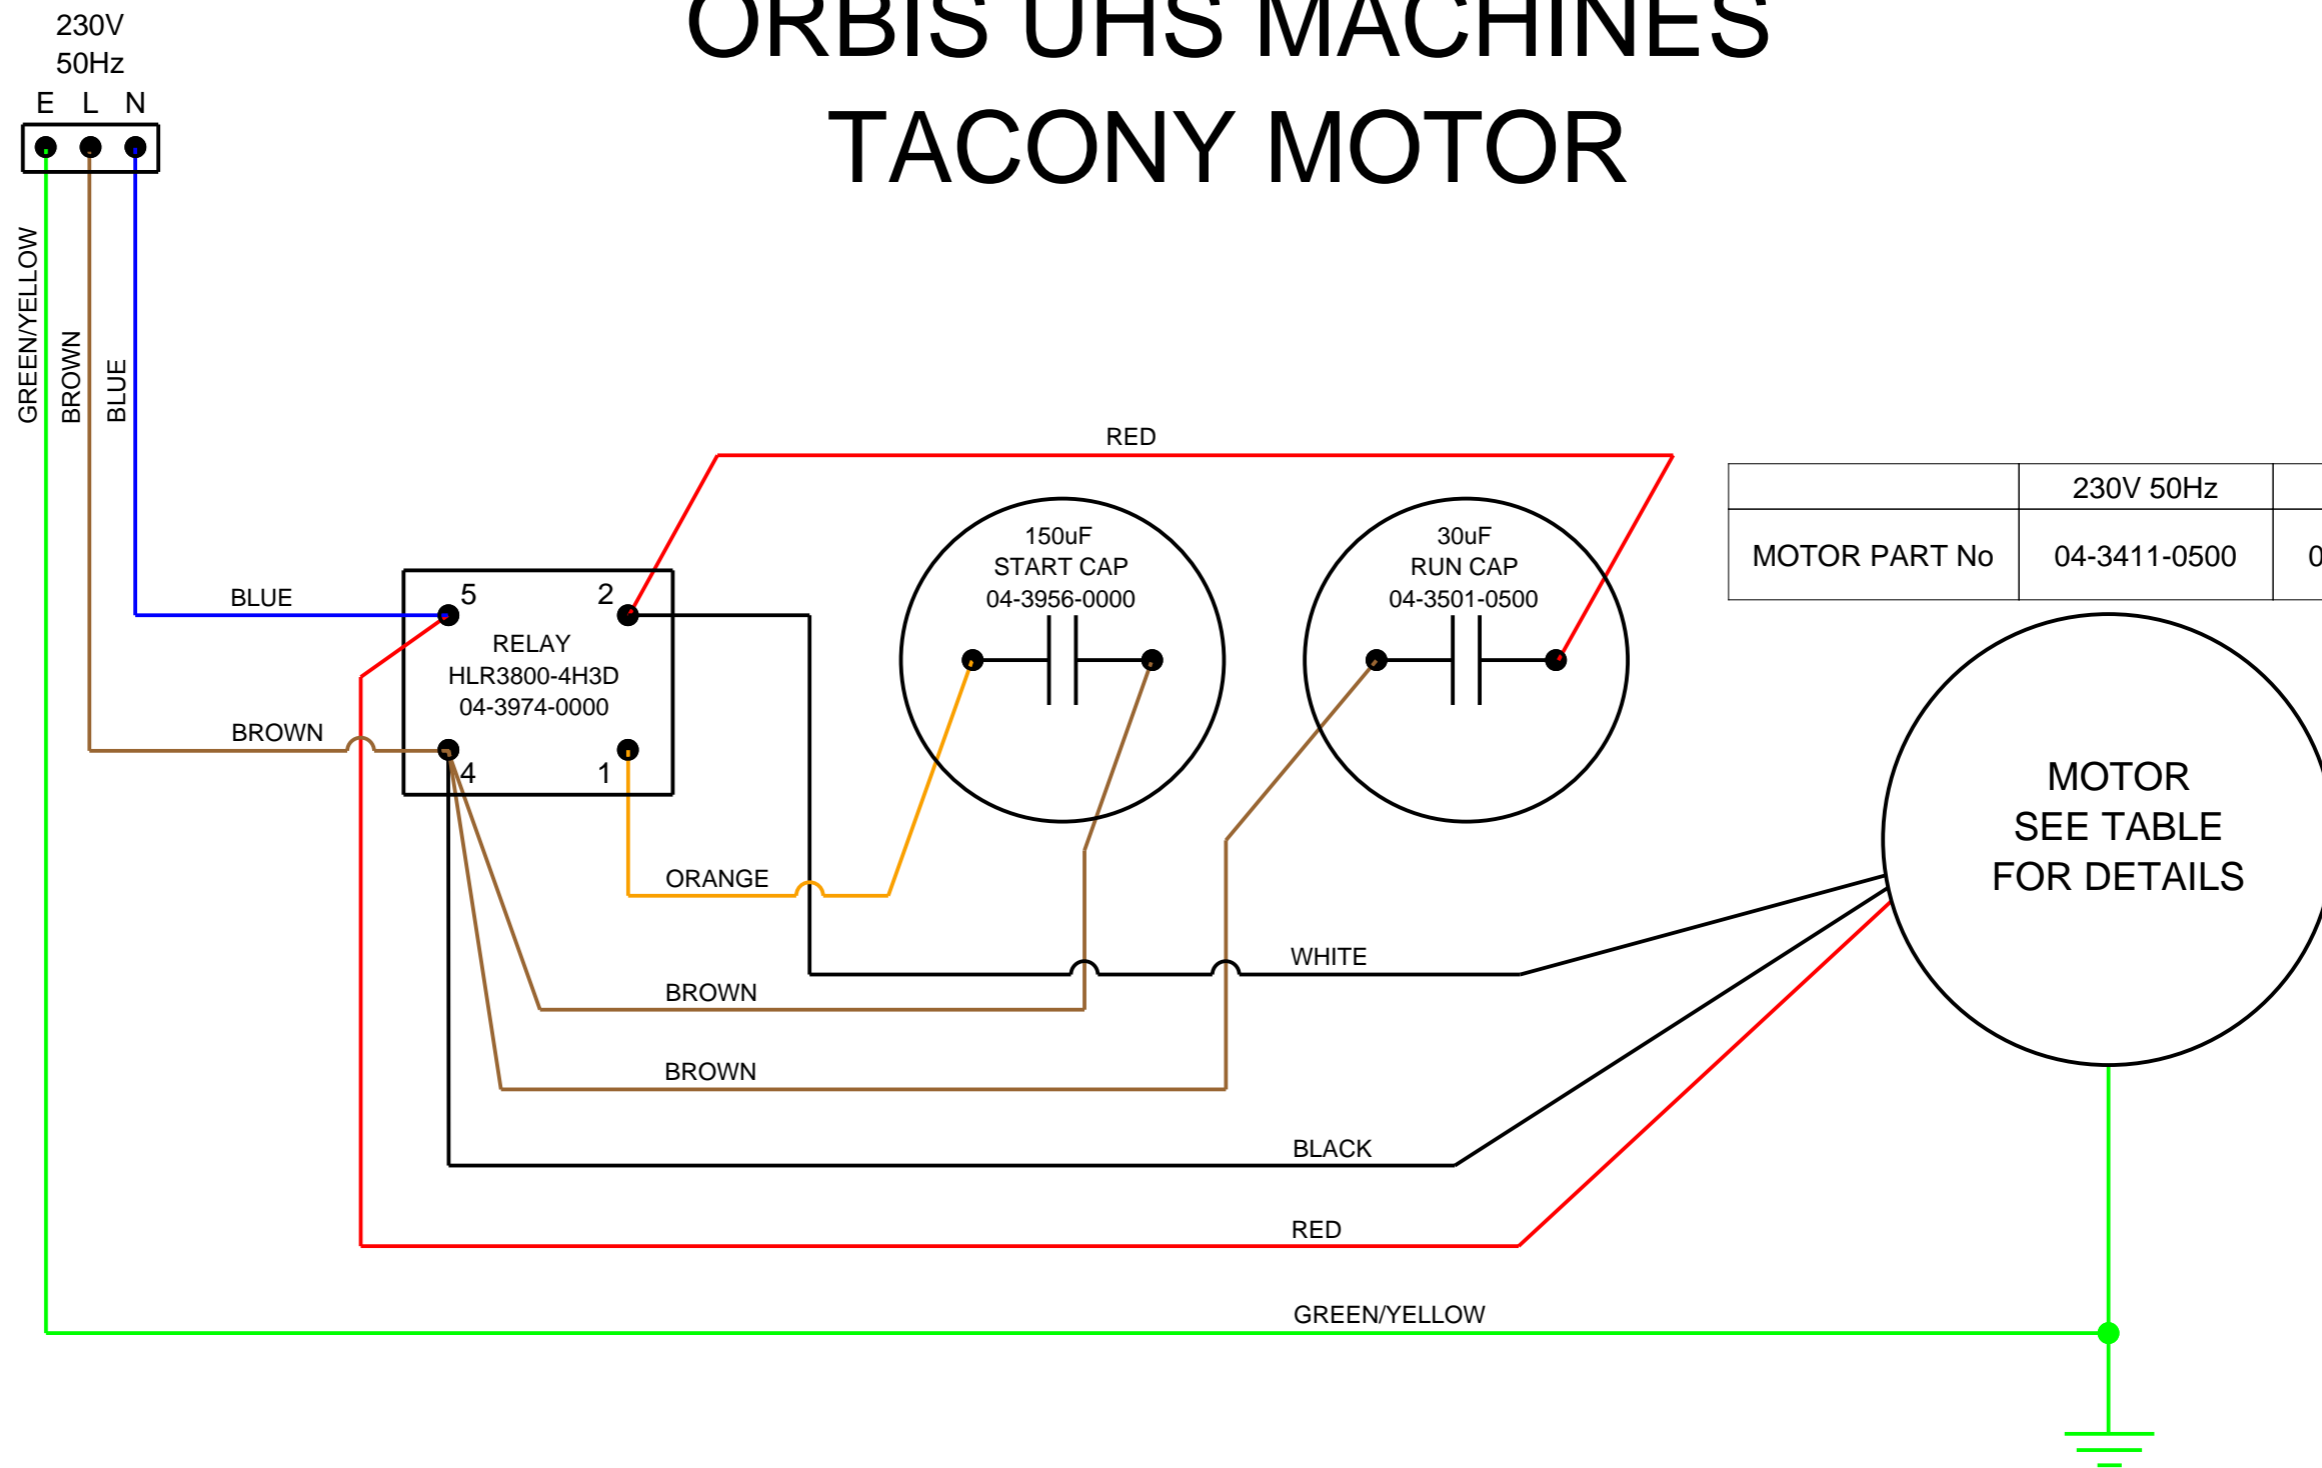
ORBIS UHS MACHINES
TACONY MOTOR

230V
50Hz
E L N

GREEN/YELLOW
BROWN
BLUE

RED

| | 230V 50Hz | |
|---|---|---|
| MOTOR PART No | 04-3411-0500 | 0 |

BLUE
5
2
RELAY
HLR3800-4H3D
04-3974-0000
BROWN
4
1

150uF
START CAP
04-3956-0000

30uF
RUN CAP
04-3501-0500

MOTOR
SEE TABLE
FOR DETAILS

ORANGE
WHITE
BROWN
BROWN
BLACK
RED
GREEN/YELLOW